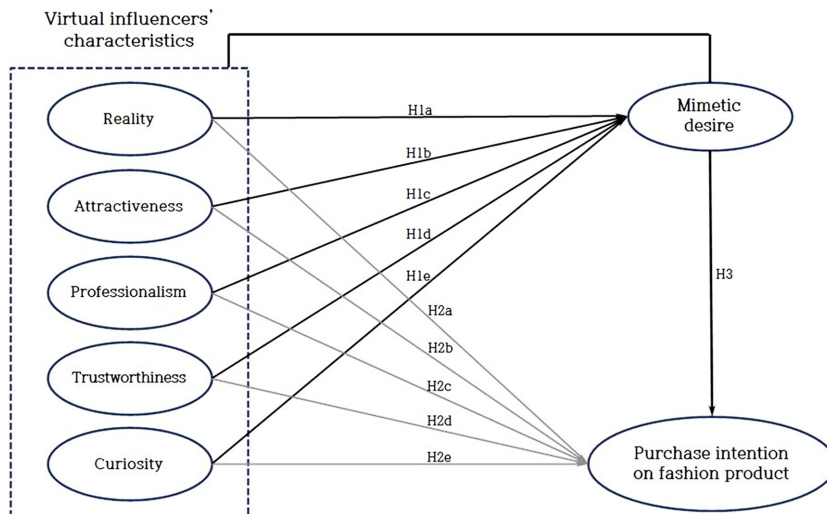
Virtual influencers' characteristics

Reality

Attractiveness

Professionalism

Trustworthiness

Curiosity

H1a

H1b

H1c

H1d

H1e

H2a

H2b

H2c

H2d

H2e

Mimetic desire

H3

Purchase intention on fashion product